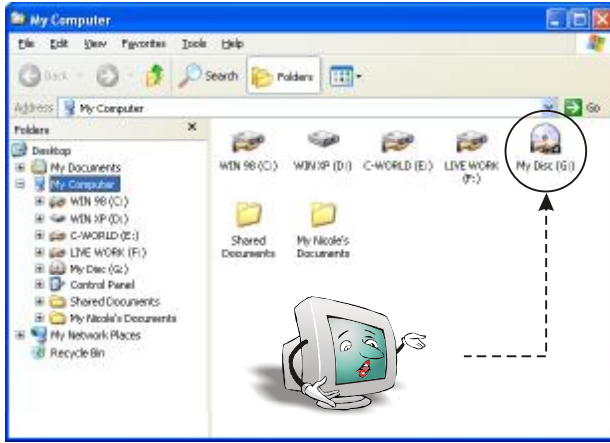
My Computer

File Edit View Favorites Tools Help

Back Search Folders

Address My Computer Go

Folders ×

Desktop
My Documents
My Computer
WIN 98 (C:)
WIN XP (D:)
C-WORLD (E:)
LIVE WORK (F:)
My Disc (G:)
Control Panel
Shared Documents
My Nicole's Documents
My Network Places
Recycle Bin

WIN 98 (C:)
WIN XP (D:)
C-WORLD (E:)
LIVE WORK (F:)
My Disc (G:)
Shared Documents
My Nicole's Documents